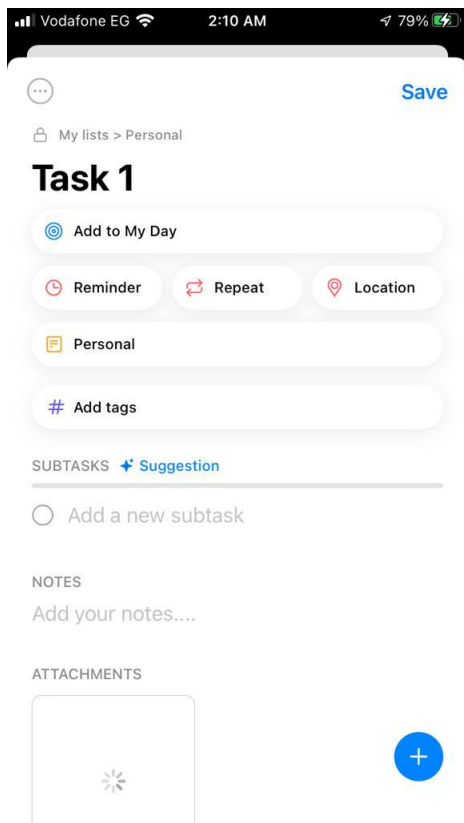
Vodafone EG 2:10 AM 79%

Save

My lists > Personal

Task 1

Add to My Day

Reminder

Repeat

Location

Personal

Add tags

SUBTASKS Suggestion

Add a new subtask

NOTES

Add your notes....

ATTACHMENTS